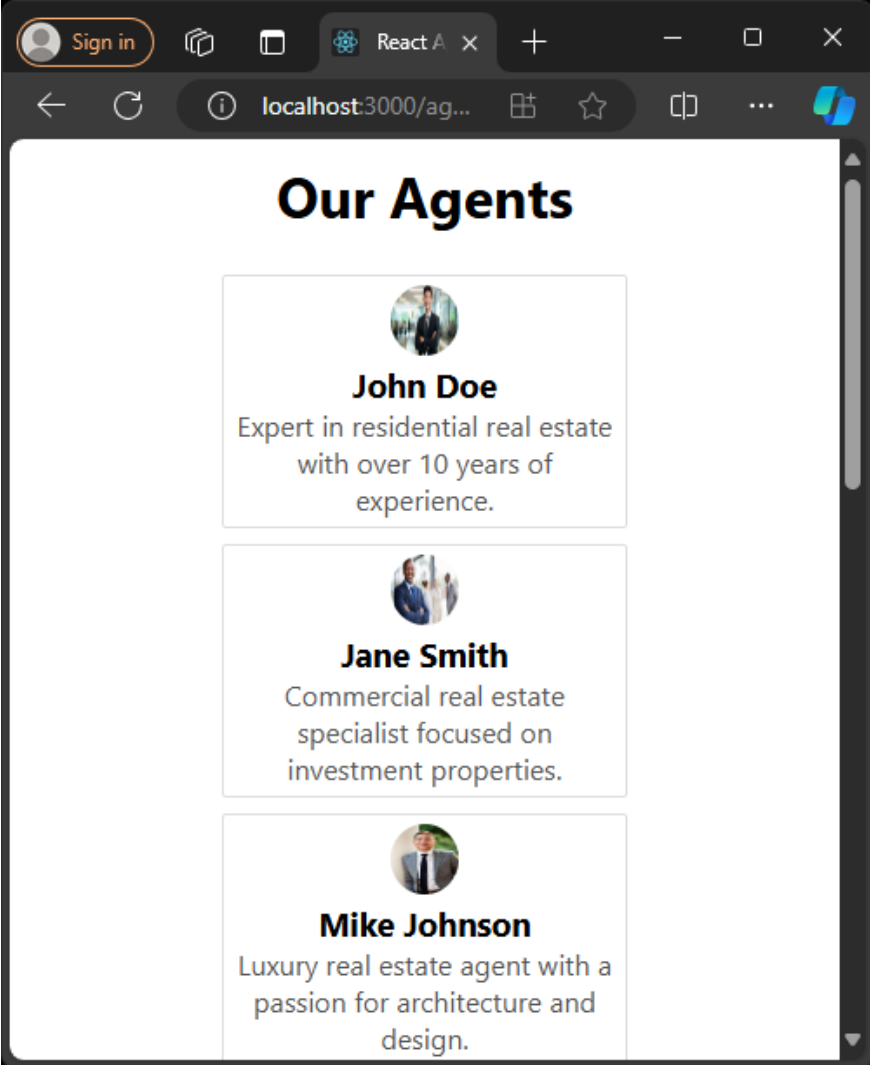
Sign in

React A

localhost:3000/ag...

Our Agents

John Doe

Expert in residential real estate with over 10 years of experience.

Jane Smith

Commercial real estate specialist focused on investment properties.

Mike Johnson

Luxury real estate agent with a passion for architecture and design.